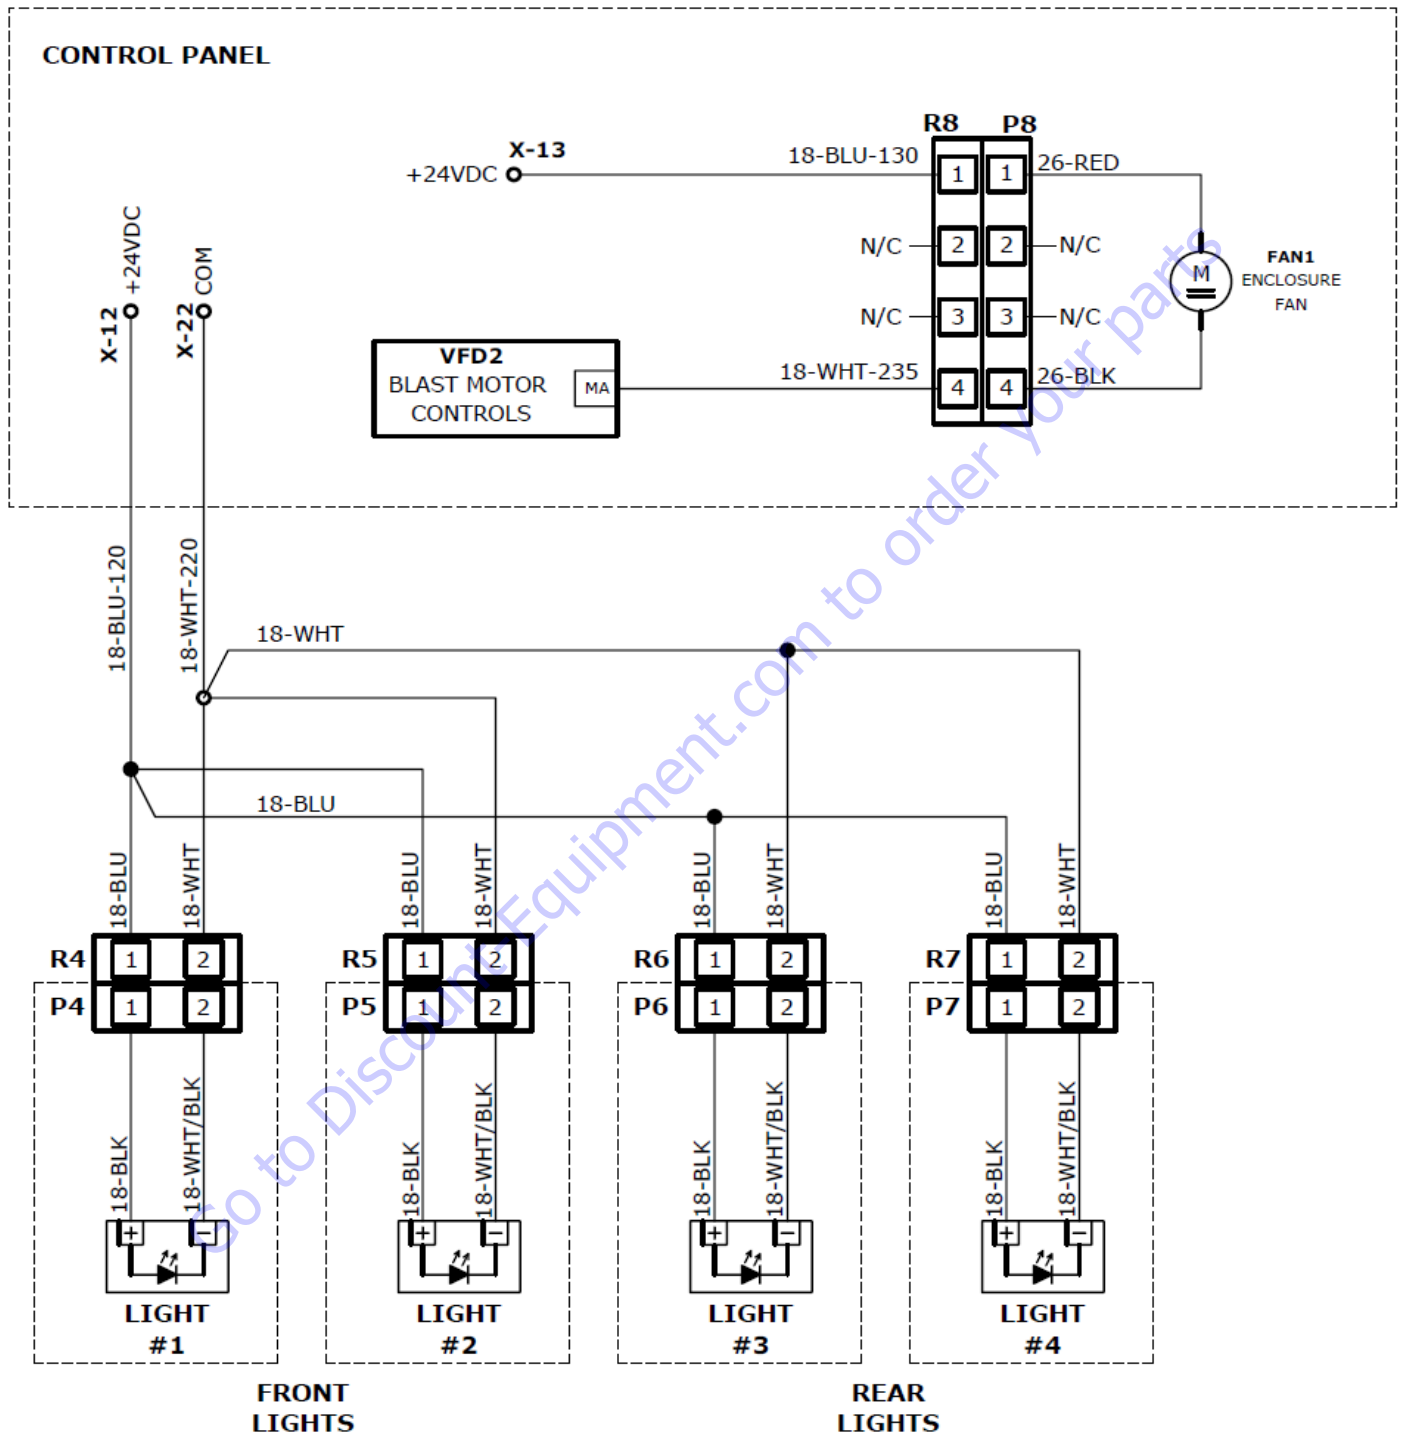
CONTROL PANEL

X-13
+24VDC
18-BLU-130
R8
P8
1
1
26-RED
N/C
2
2
N/C
3
3
N/C
N/C
4
4
26-BLK
18-WHT-235
M
FAN1
ENCLOSURE
FAN

VFD2
BLAST MOTOR
CONTROLS
MA

X-12 +24VDC
X-22 COM

18-BLU-120
18-WHT-220
18-WHT
18-BLU

18-BLU
18-WHT
18-BLU
18-WHT
18-BLU
18-WHT
18-BLU
18-WHT

R4
P4
1
2
1
2
R5
P5
1
2
1
2
R6
P6
1
2
1
2
R7
P7
1
2
1
2

18-BLK
18-WHT/BLK
18-BLK
18-WHT/BLK
18-BLK
18-WHT/BLK
18-BLK
18-WHT/BLK

+ −
+ −
+ −
+ −

LIGHT
#1
LIGHT
#2
LIGHT
#3
LIGHT
#4

FRONT
LIGHTS
REAR
LIGHTS

Go to DiscountEquipment.com to order your parts